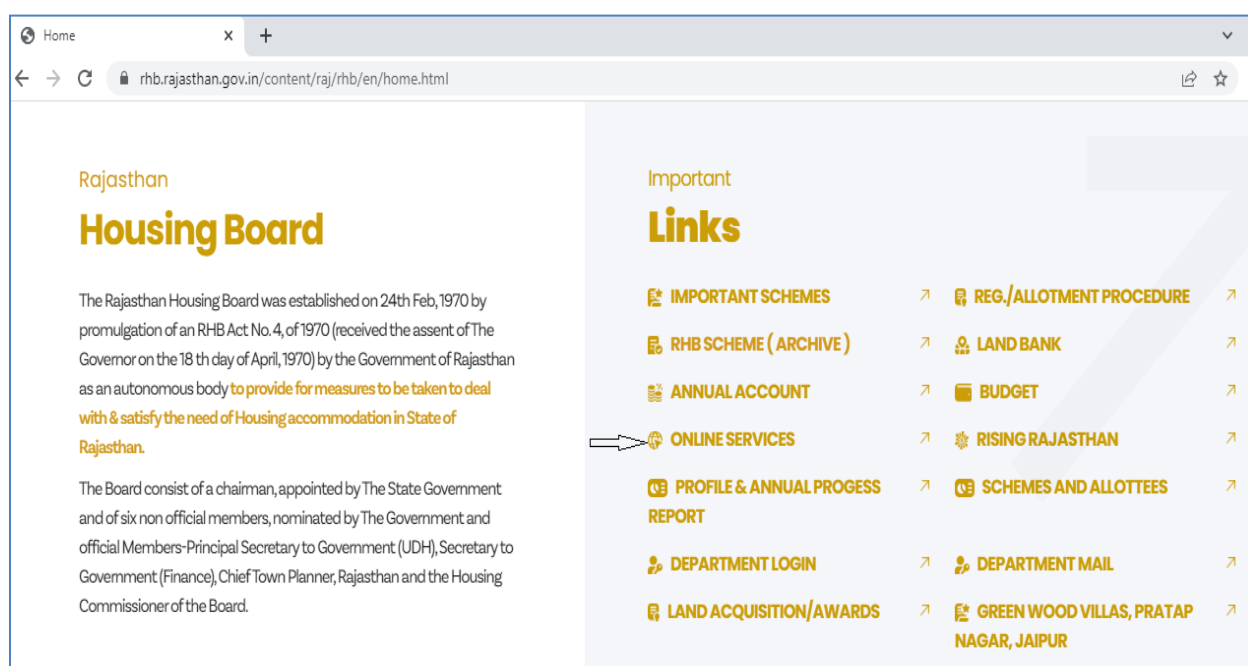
Home × +

rhb.rajasthan.gov.in/content/raj/rhb/en/home.html

Rajasthan
Housing Board

The Rajasthan Housing Board was established on 24th Feb, 1970 by promulgation of an RHB Act No. 4, of 1970 (received the assent of The Governor on the 18 th day of April, 1970) by the Government of Rajasthan as an autonomous body to provide for measures to be taken to deal with & satisfy the need of Housing accommodation in State of Rajasthan.

The Board consist of a chairman, appointed by The State Government and of six non official members, nominated by The Government and official Members-Principal Secretary to Government (UDH), Secretary to Government (Finance), Chief Town Planner, Rajasthan and the Housing Commissioner of the Board.

Important
Links

IMPORTANT SCHEMES ↗
REG./ALLOTMENT PROCEDURE ↗
RHB SCHEME ( ARCHIVE ) ↗
LAND BANK ↗
ANNUAL ACCOUNT ↗
BUDGET ↗
ONLINE SERVICES ↗
RISING RAJASTHAN ↗
PROFILE & ANNUAL PROGESS REPORT ↗
SCHEMES AND ALLOTTEES ↗
DEPARTMENT LOGIN ↗
DEPARTMENT MAIL ↗
LAND ACQUISITION/AWARDS ↗
GREEN WOOD VILLAS, PRATAP NAGAR, JAIPUR ↗